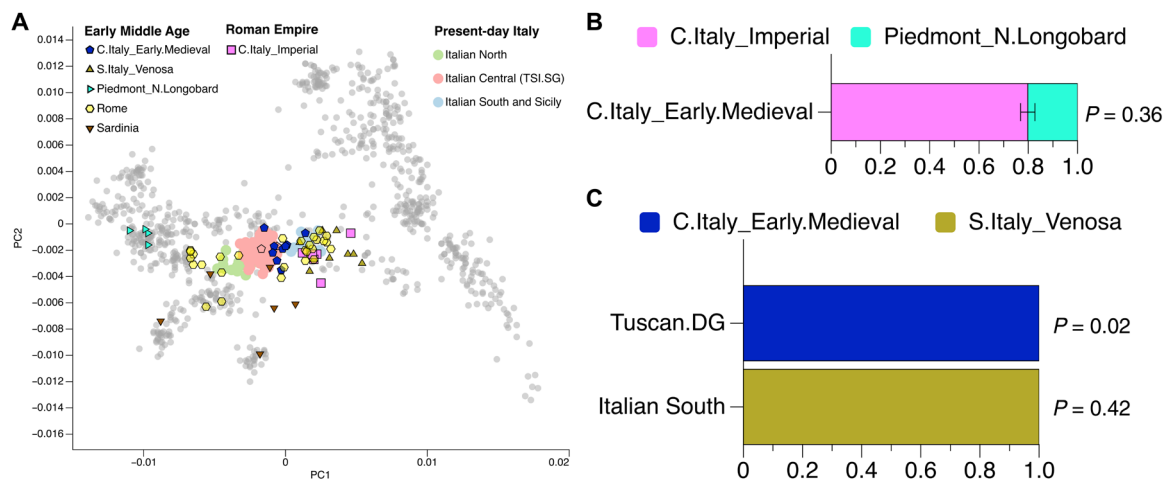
A

Early Middle Age
C.Italy_Early.Medieval
S.Italy_Venosa
Piedmont_N.Longobard
Rome
Sardinia

Roman Empire
C.Italy_Imperial

Present-day Italy
Italian North
Italian Central (TSI.SG)
Italian South and Sicily

0.014
0.012
0.010
0.008
0.006
0.004
0.002
0
-0.002
-0.004
-0.006
-0.008
-0.010
-0.012
-0.014
-0.016

PC2

-0.01
0
0.01
0.02
PC1

B

C.Italy_Imperial
Piedmont_N.Longobard

C.Italy_Early.Medieval
$P = 0.36$

0 0.2 0.4 0.6 0.8 1.0

C

C.Italy_Early.Medieval
S.Italy_Venosa

Tuscan.DG
$P = 0.02$

Italian South
$P = 0.42$

0 0.2 0.4 0.6 0.8 1.0